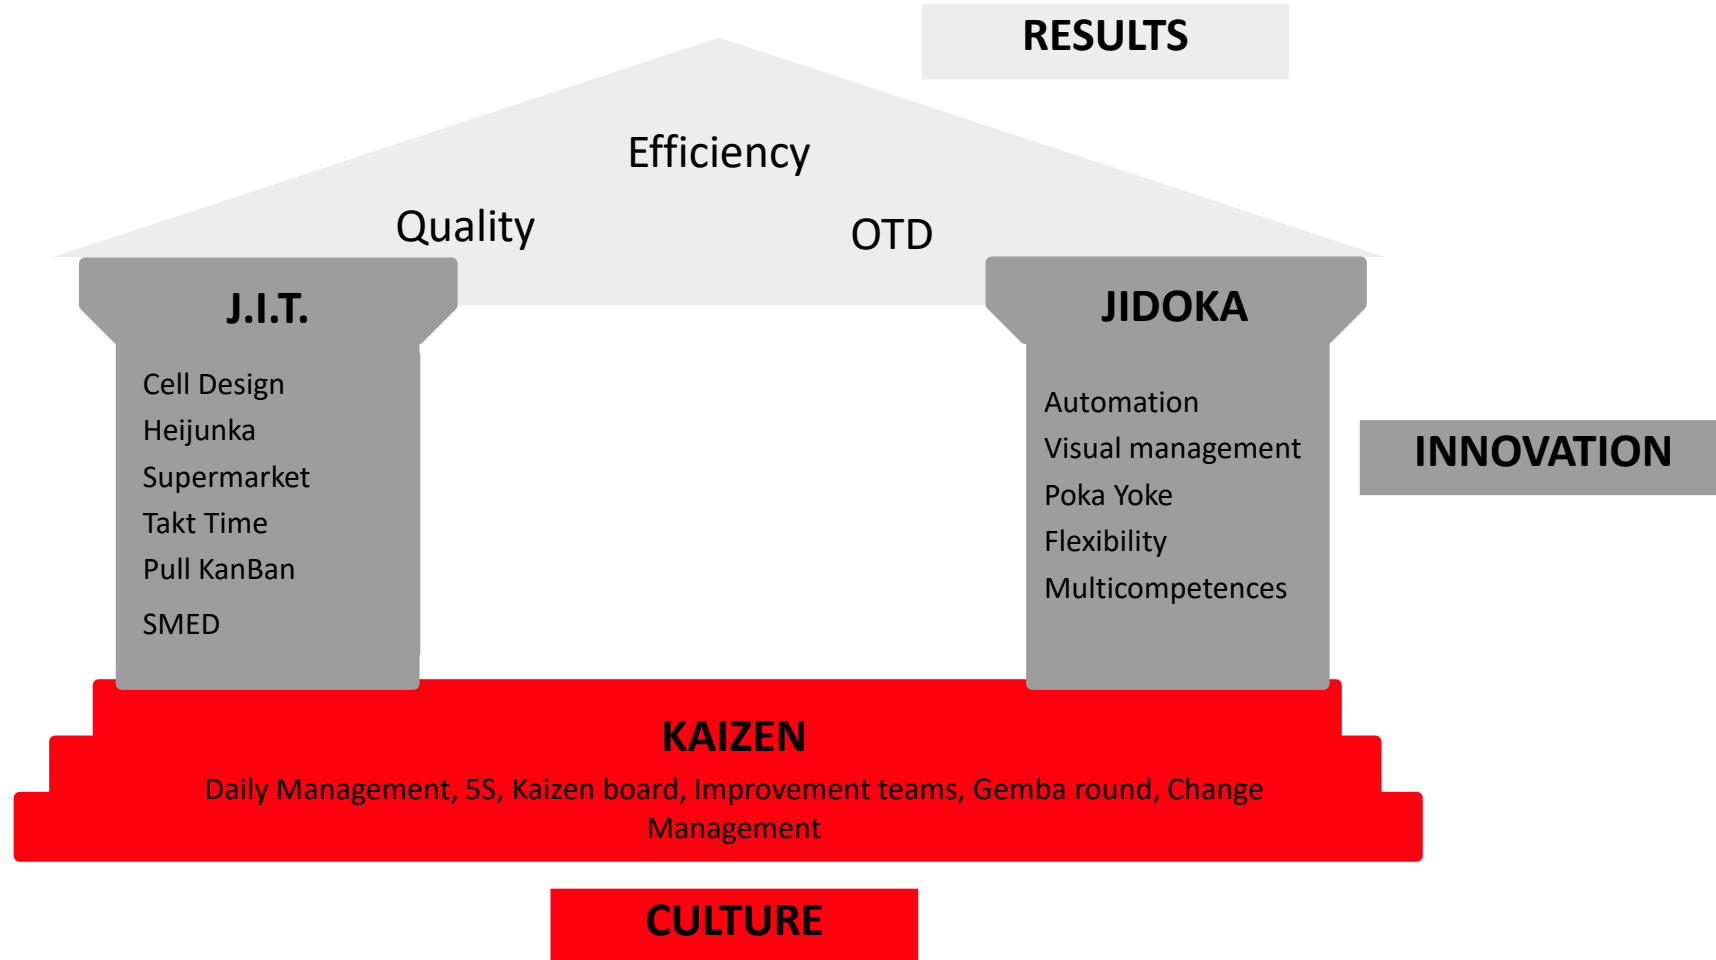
RESULTS

Efficiency

Quality

OTD

J.I.T.

Cell Design
Heijunka
Supermarket
Takt Time
Pull KanBan
SMED

JIDOKA

Automation
Visual management
Poka Yoke
Flexibility
Multicompetences

INNOVATION

KAIZEN

Daily Management, 5S, Kaizen board, Improvement teams, Gemba round, Change Management

CULTURE